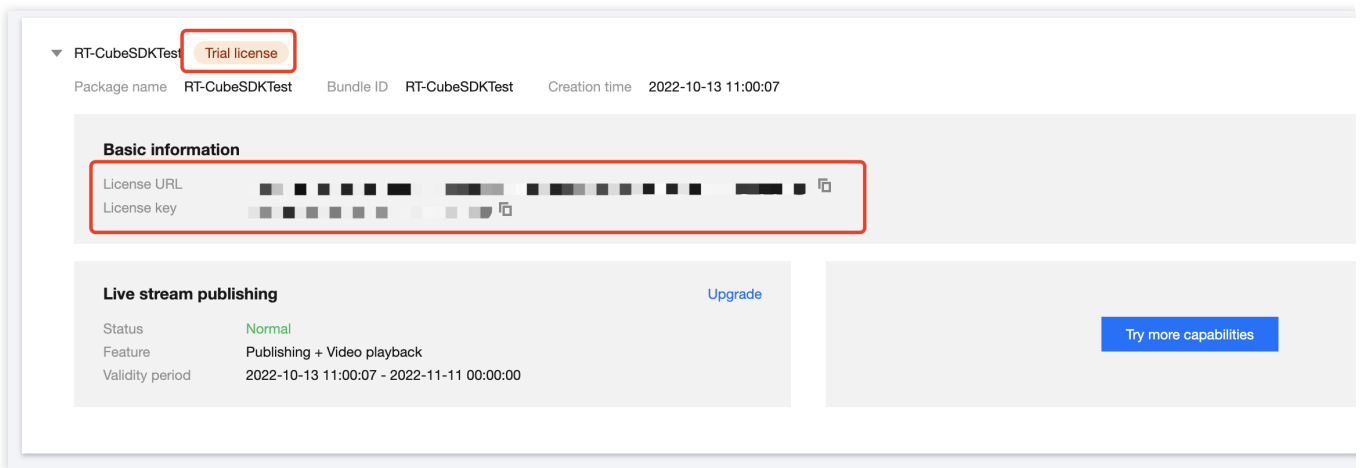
RT-CubeSDKTest Trial license

Package name RT-CubeSDKTest Bundle ID RT-CubeSDKTest Creation time 2022-10-13 11:00:07

Basic information

License URL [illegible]

License key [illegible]

Live stream publishing

Upgrade

Status Normal

Feature Publishing + Video playback

Validity period 2022-10-13 11:00:07 - 2022-11-11 00:00:00

Try more capabilities